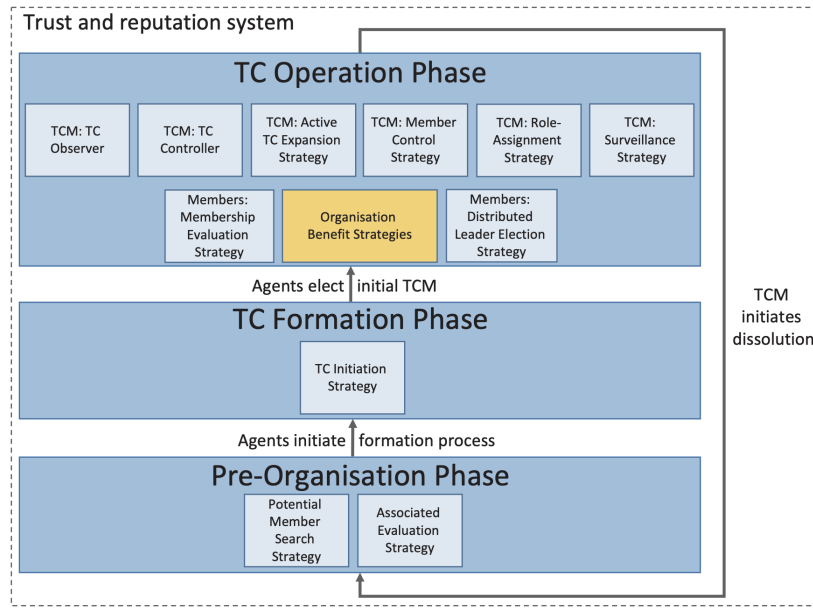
Trust and reputation system

TC Operation Phase

TCM: TC Observer

TCM: TC Controller

TCM: Active TC Expansion Strategy

TCM: Member Control Strategy

TCM: Role-Assignment Strategy

TCM: Surveillance Strategy

Members: Membership Evaluation Strategy

Organisation Benefit Strategies

Members: Distributed Leader Election Strategy

Agents elect initial TCM

TC Formation Phase

TC Initiation Strategy

Agents initiate formation process

Pre-Organisation Phase

Potential Member Search Strategy

Associated Evaluation Strategy

TCM initiates dissolution